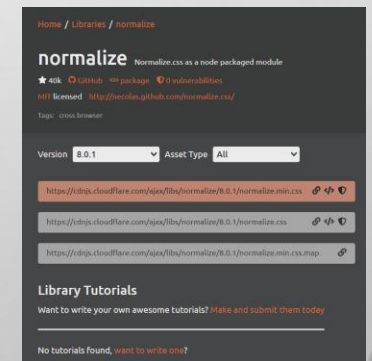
Home / Libraries / normalize

normalize Normalize.css as a node packaged module

★ 40k GitHub package 0 vulnerabilities

MIT licensed http://necolas.github.com/normalize.css/

Tags: cross browser

Version 8.0.1 Asset Type All

https://cdnjs.cloudflare.com/ajax/libs/normalize/8.0.1/normalize.min.css

https://cdnjs.cloudflare.com/ajax/libs/normalize/8.0.1/normalize.css

https://cdnjs.cloudflare.com/ajax/libs/normalize/8.0.1/normalize.min.css.map

Library Tutorials

Want to write your own awesome tutorials? Make and submit them today

No tutorials found, want to write one?